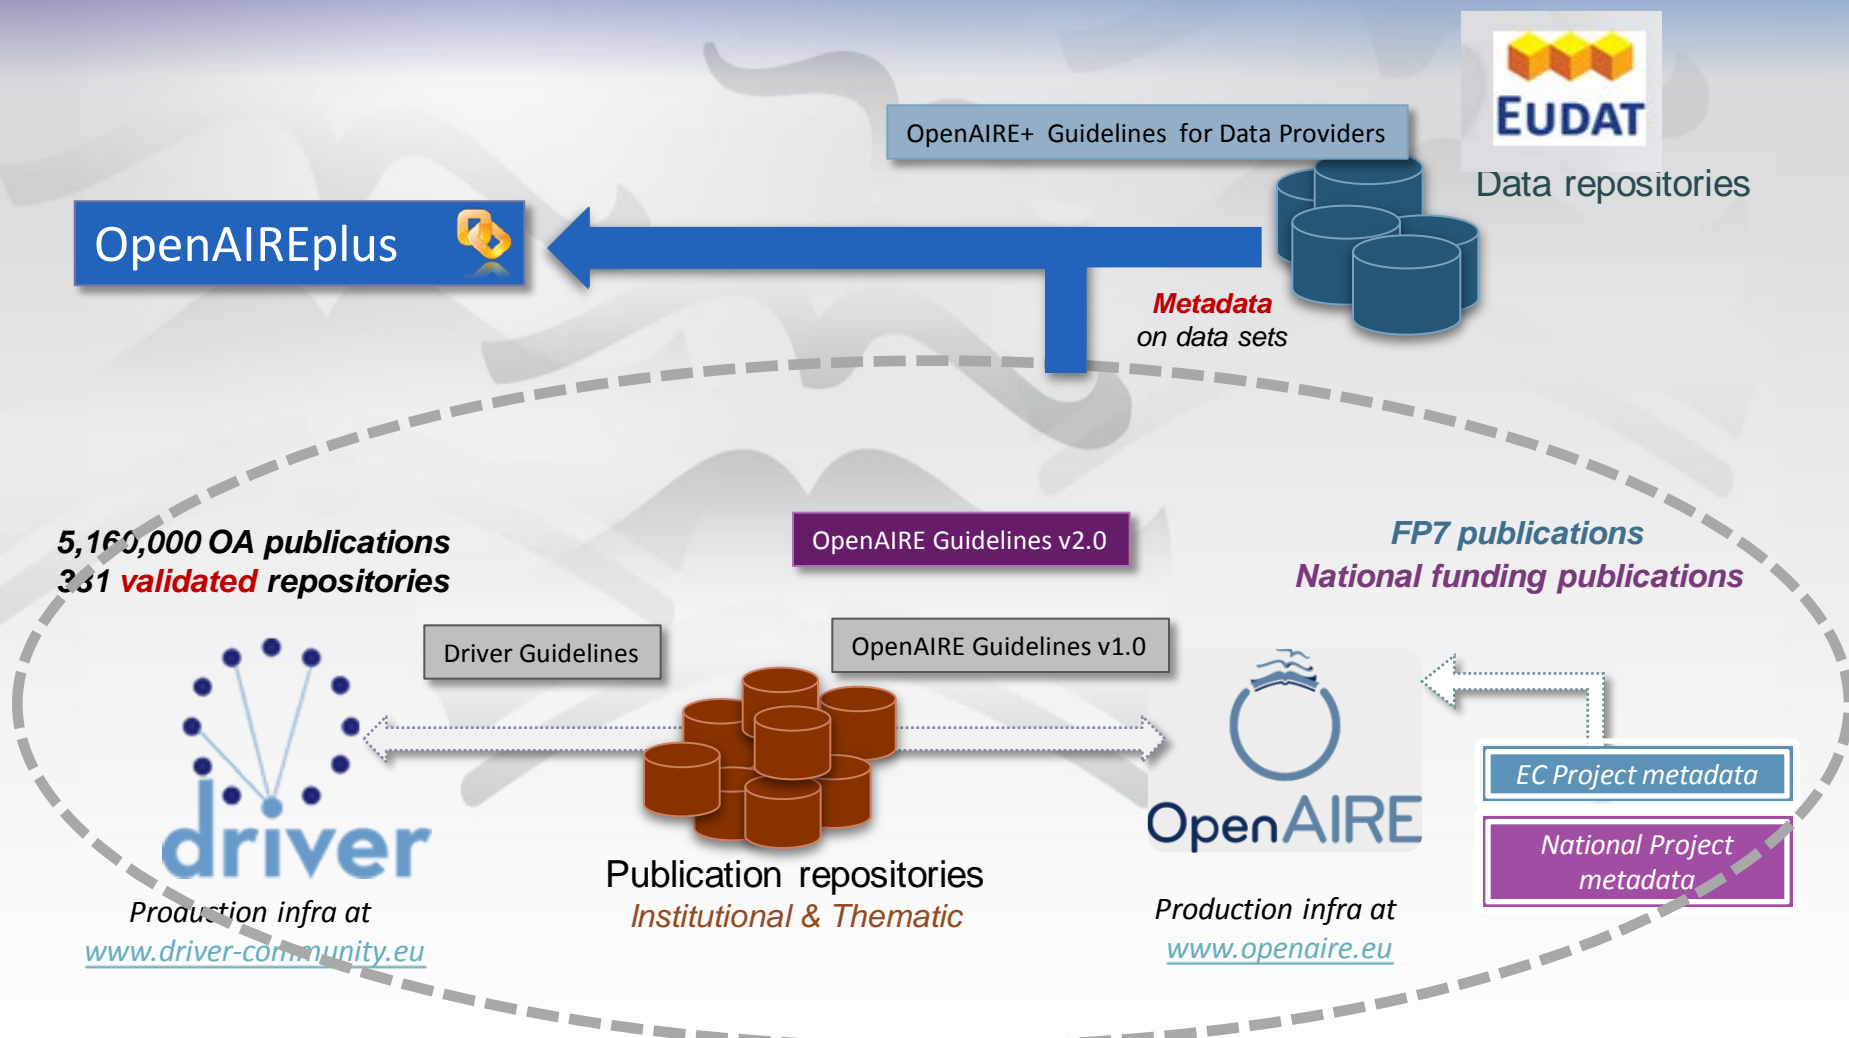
EUDAT

Data repositories

OpenAIRE+ Guidelines for Data Providers

OpenAIREplus

Metadata
on data sets

5,160,000 OA publications
331 validated repositories

OpenAIRE Guidelines v2.0

FP7 publications
National funding publications

Driver Guidelines

OpenAIRE Guidelines v1.0

driver

OpenAIRE

EC Project metadata

National Project metadata

Publication repositories
Institutional & Thematic

Production infra at
www.driver-community.eu

Production infra at
www.openaire.eu